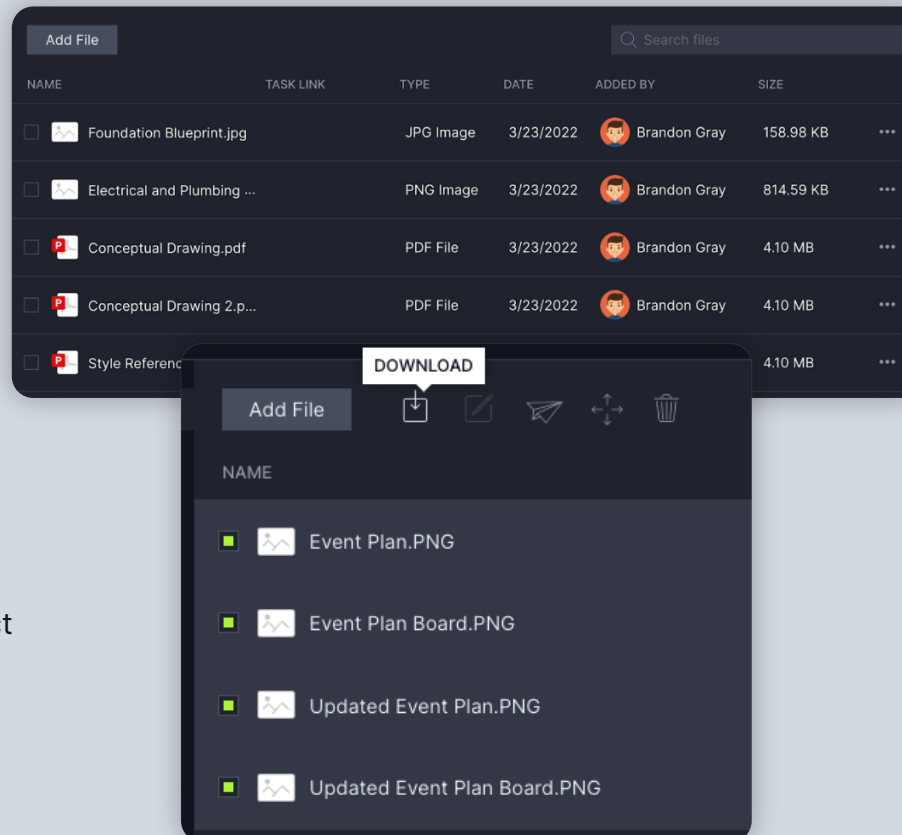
Add File

Search files

| NAME | TASK LINK | TYPE | DATE | ADDED BY | SIZE |
|---|---|---|---|---|---|
| Foundation Blueprint.jpg | | JPG Image | 3/23/2022 | Brandon Gray | 158.98 KB |
| Electrical and Plumbing ... | | PNG Image | 3/23/2022 | Brandon Gray | 814.59 KB |
| Conceptual Drawing.pdf | | PDF File | 3/23/2022 | Brandon Gray | 4.10 MB |
| Conceptual Drawing 2.p... | | PDF File | 3/23/2022 | Brandon Gray | 4.10 MB |
| Style Referenc | | | | | 4.10 MB |

DOWNLOAD

Add File

NAME

Event Plan.PNG

Event Plan Board.PNG

Updated Event Plan.PNG

Updated Event Plan Board.PNG

t